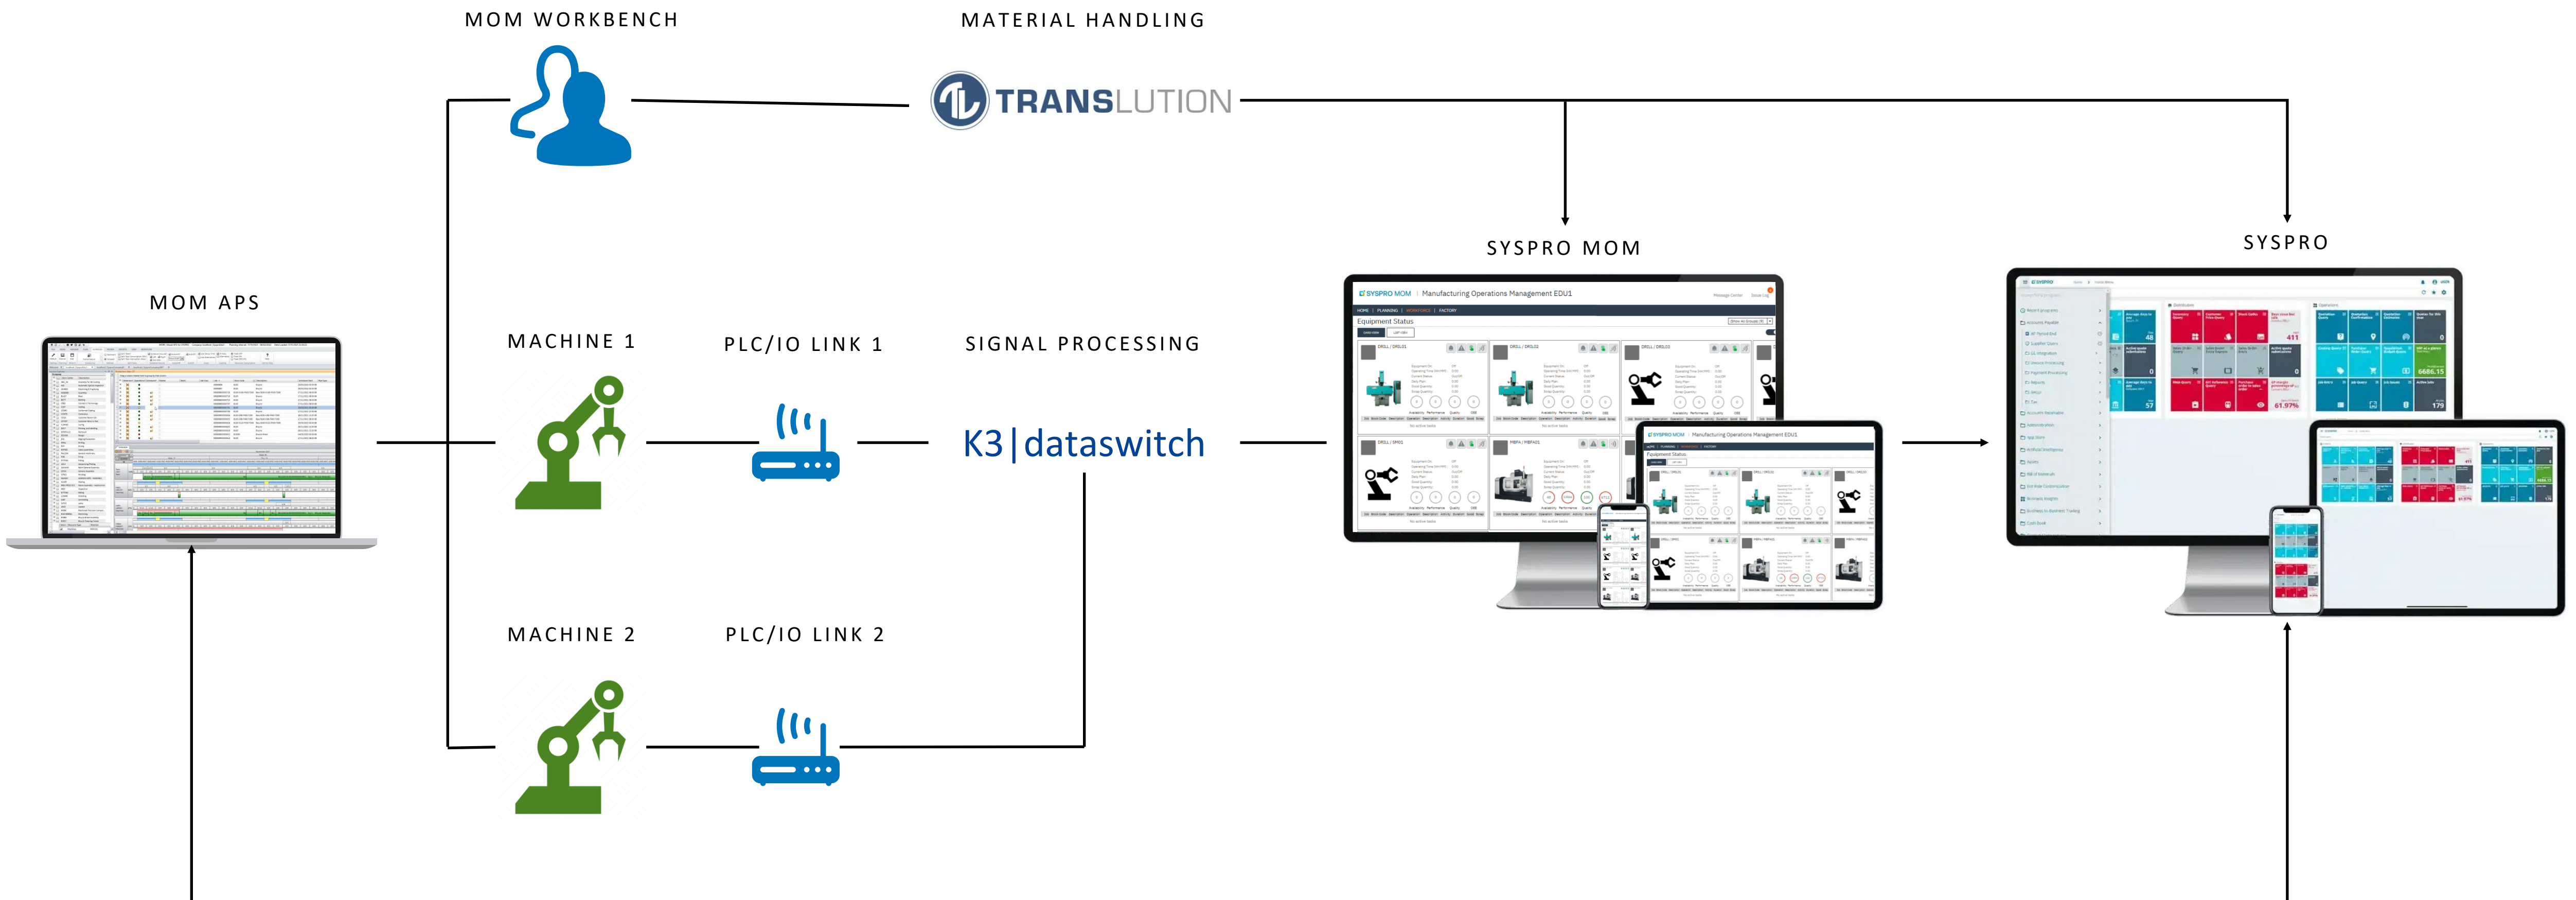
MOM WORKBENCH

MATERIAL HANDLING

TRANSLUTION

SYSPRO MOM

SYSPRO

MOM APS

MACHINE 1

PLC/IO LINK 1

SIGNAL PROCESSING

K3|dataswitch

SYSPRO MOM | Manufacturing Operations Management EDU1

Equipment Status

MACHINE 2

PLC/IO LINK 2